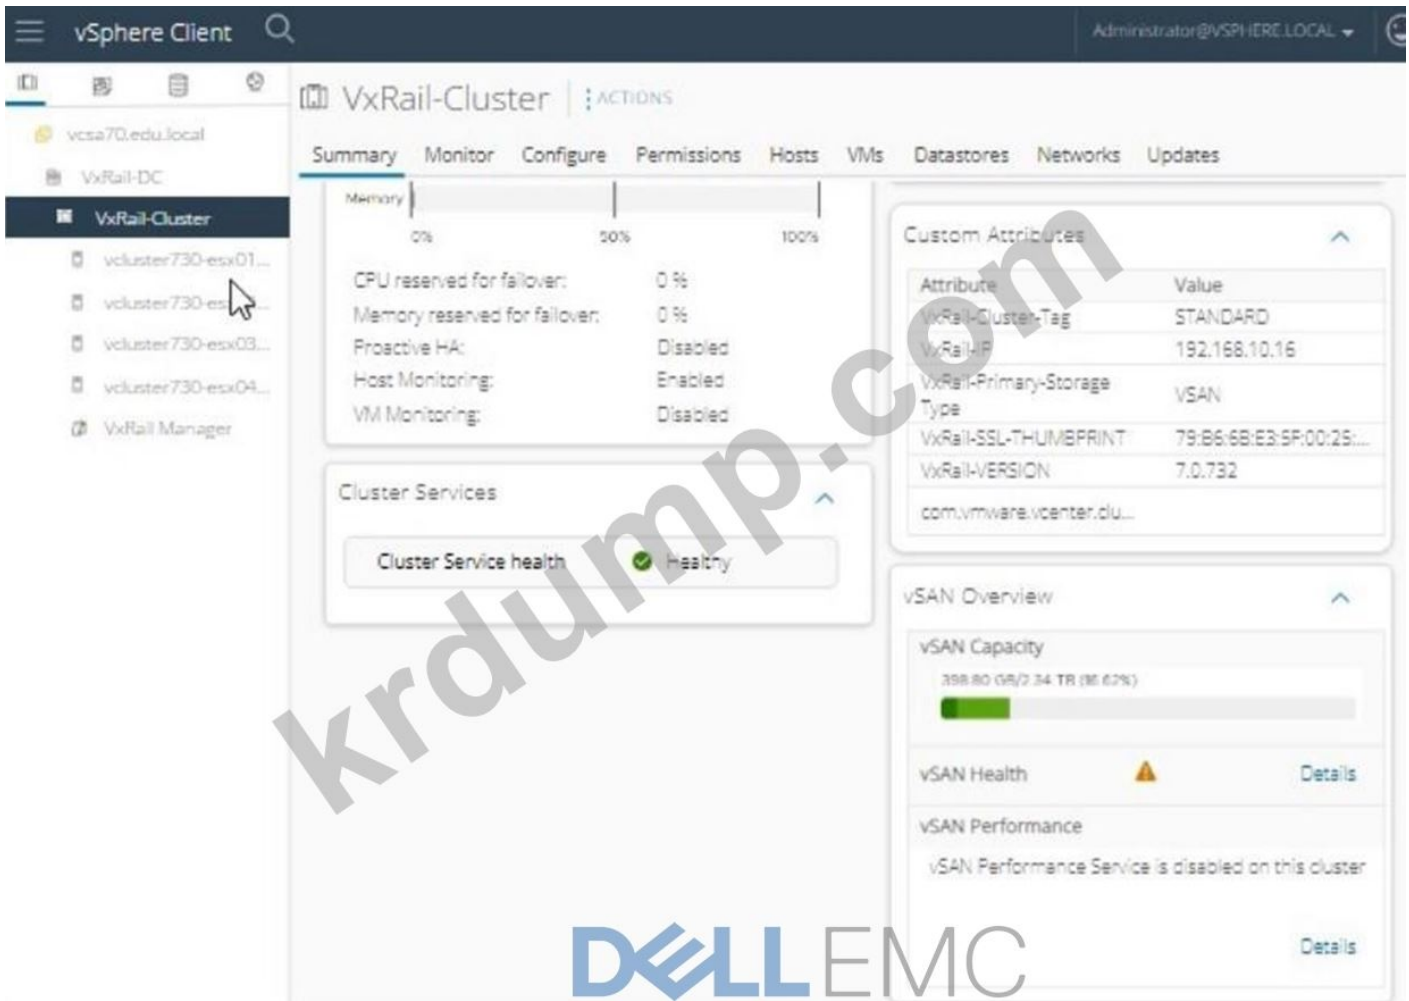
vSphere Client

Administrator@VSPHERE.LOCAL

vcsa70.edu.local
VxRail-DC
VxRail-Cluster
vcluster730-esx01...
vcluster730-es...
vcluster730-esx03...
vcluster730-esx04...
VxRail Manager

VxRail-Cluster | ACTIONS

Summary Monitor Configure Permissions Hosts VMs Datastores Networks Updates

Memory
0% 50% 100%

CPU reserved for failover: 0 %
Memory reserved for failover: 0 %
Proactive HA: Disabled
Host Monitoring: Enabled
VM Monitoring: Disabled

Cluster Services

Cluster Service health Healthy

Custom Attributes

| Attribute | Value |
|---|---|
| VxRail-Cluster-Tag | STANDARD |
| VxRail-IP | 192.168.10.16 |
| VxRail-Primary-Storage Type | VSAN |
| VxRail-SSL-THUMBPRINT | 79:B6:6B:E3:5F:00:25:... |
| VxRail-VERSION | 7.0.732 |
| com.vmware.vcenter.clu... | |

vSAN Overview

vSAN Capacity
398.80 GB/2.34 TB (16.62%)

vSAN Health Details

vSAN Performance
vSAN Performance Service is disabled on this cluster

Details

krdump.com

DELL EMC